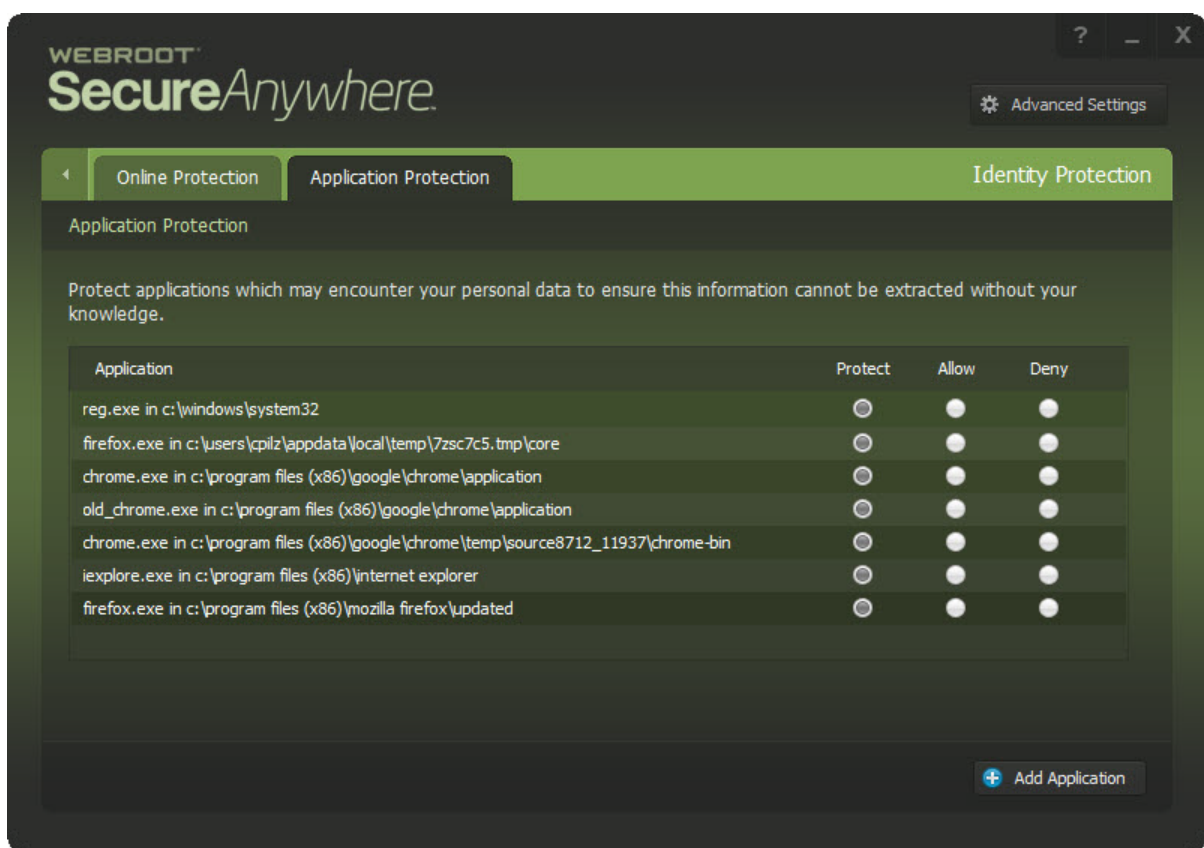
? _ X

WEBROOT
SecureAnywhere.

Advanced Settings

Online Protection
Application Protection
Identity Protection

Application Protection

Protect applications which may encounter your personal data to ensure this information cannot be extracted without your knowledge.

| Application | Protect | Allow | Deny |
|---|---|---|---|
| reg.exe in c:\windows\system32 | | | |
| firefox.exe in c:\users\cpilz\appdata\local\temp\7zsc7c5.tmp\core | | | |
| chrome.exe in c:\program files (x86)\google\chrome\application | | | |
| old_chrome.exe in c:\program files (x86)\google\chrome\application | | | |
| chrome.exe in c:\program files (x86)\google\chrome\temp\source8712_11937\chrome-bin | | | |
| iexplore.exe in c:\program files (x86)\internet explorer | | | |
| firefox.exe in c:\program files (x86)\mozilla firefox\updated | | | |

Add Application